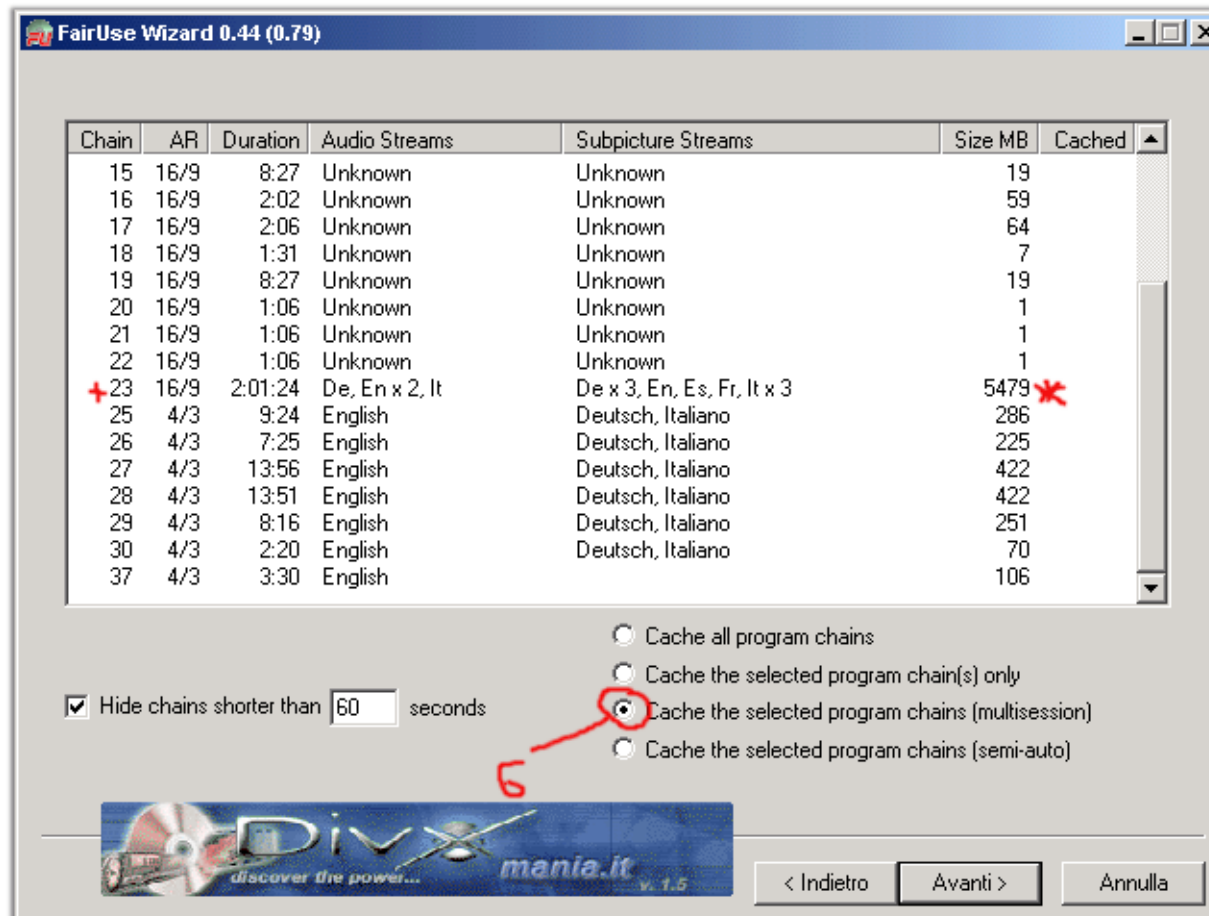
FairUse Wizard 0.44 (0.79)

| Chain | AR | Duration | Audio Streams | Subpicture Streams | Size MB | Cached |
|---|---|---|---|---|---|---|
| 15 | 16/9 | 8:27 | Unknown | Unknown | 19 | |
| 16 | 16/9 | 2:02 | Unknown | Unknown | 59 | |
| 17 | 16/9 | 2:06 | Unknown | Unknown | 64 | |
| 18 | 16/9 | 1:31 | Unknown | Unknown | 7 | |
| 19 | 16/9 | 8:27 | Unknown | Unknown | 19 | |
| 20 | 16/9 | 1:06 | Unknown | Unknown | 1 | |
| 21 | 16/9 | 1:06 | Unknown | Unknown | 1 | |
| 22 | 16/9 | 1:06 | Unknown | Unknown | 1 | |
| +23 | 16/9 | 2:01:24 | De, En x 2, It | De x 3, En, Es, Fr, It x 3 | 5479 | |
| 25 | 4/3 | 9:24 | English | Deutsch, Italiano | 286 | |
| 26 | 4/3 | 7:25 | English | Deutsch, Italiano | 225 | |
| 27 | 4/3 | 13:56 | English | Deutsch, Italiano | 422 | |
| 28 | 4/3 | 13:51 | English | Deutsch, Italiano | 422 | |
| 29 | 4/3 | 8:16 | English | Deutsch, Italiano | 251 | |
| 30 | 4/3 | 2:20 | English | Deutsch, Italiano | 70 | |
| 37 | 4/3 | 3:30 | English | | 106 | |

Cache all program chains
Cache the selected program chain(s) only
Cache the selected program chains (multisession)
Cache the selected program chains (semi-auto)

Hide chains shorter than 60 seconds

6

DivX mania.it discover the power... v. 1.5

< Indietro
Avanti >
Annulla